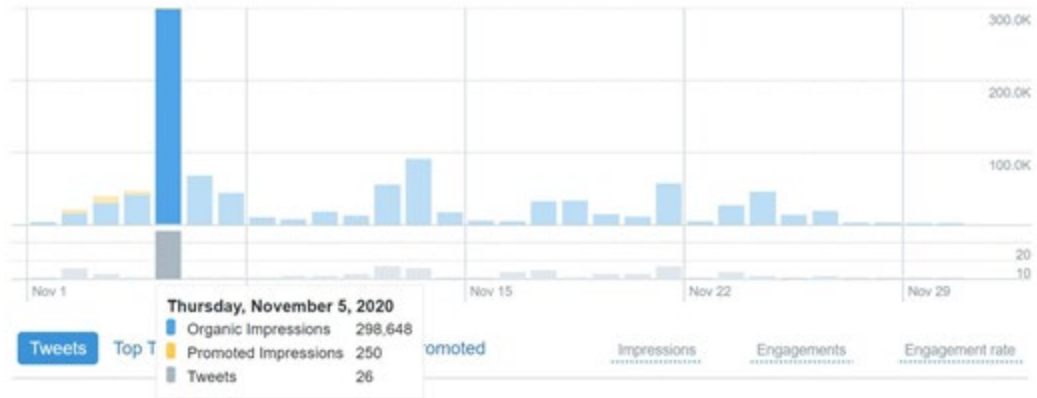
300.0K

200.0K

100.0K

20

10

Nov 1

Nov 15

Nov 22

Nov 29

Thursday, November 5, 2020

Organic Impressions 298,648

Promoted Impressions 250

Tweets 26

Tweets

Top T

romoted

Impressions

Engagements

Engagement rate